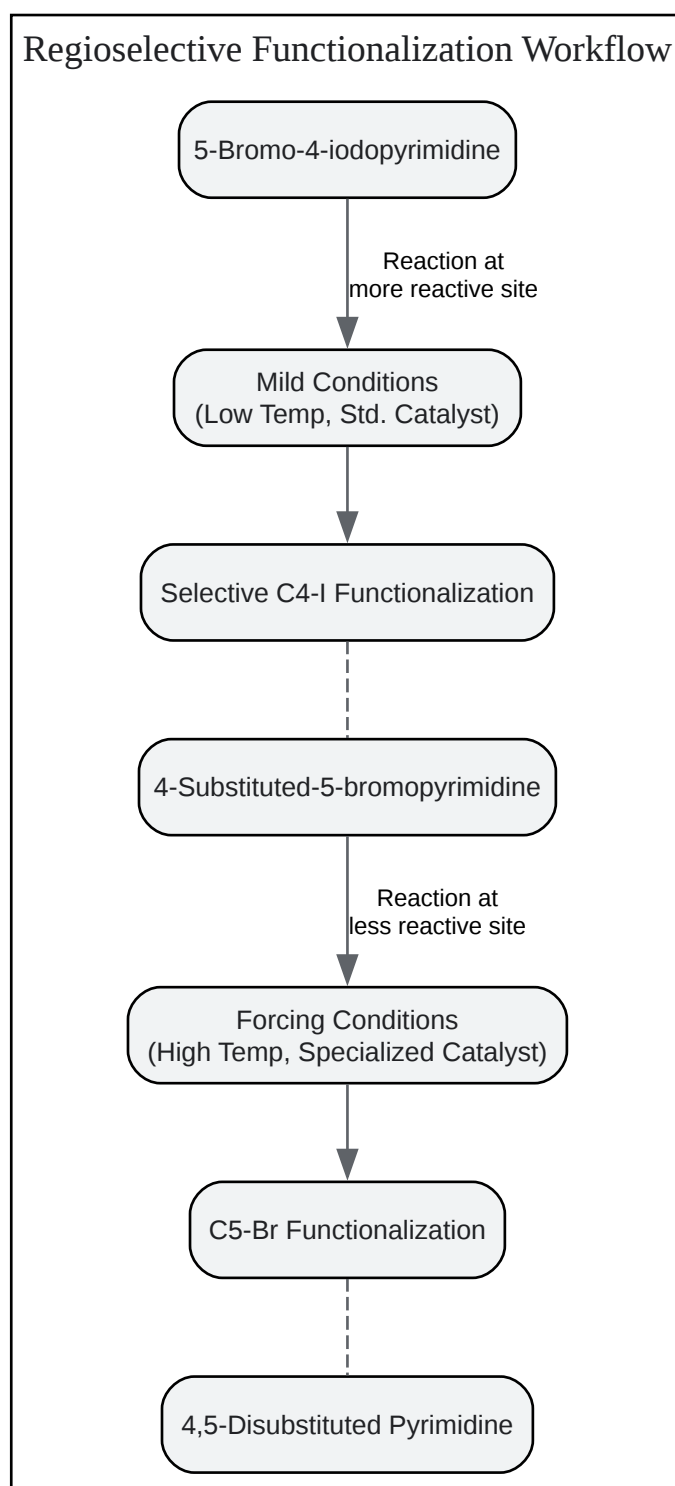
Regioselective Functionalization Workflow

5-Bromo-4-iodopyrimidine

Reaction at more reactive site

Mild Conditions (Low Temp, Std. Catalyst)

Selective C4-I Functionalization

4-Substituted-5-bromopyrimidine

Reaction at less reactive site

Forcing Conditions (High Temp, Specialized Catalyst)

C5-Br Functionalization

4,5-Disubstituted Pyrimidine